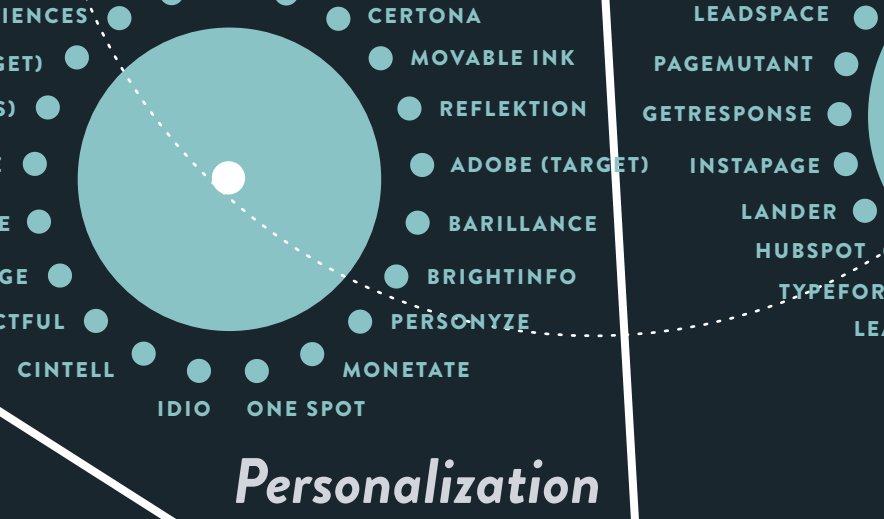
IENCES
GET)
S)
E
E
GE
CTFUL
CINTELL
IDIO
ONE SPOT
MONETATE
PERSONYZE
BRIGHTINFO
BARILLANCE
ADOBE (TARGET)
REFLEKTION
MOVABLE INK
CERTONA
Personalization
LEADSPACE
PAGEMUTANT
GETRESPONSE
INSTAPAGE
LANDER
HUBSPOT
TYPEFOR
LEA